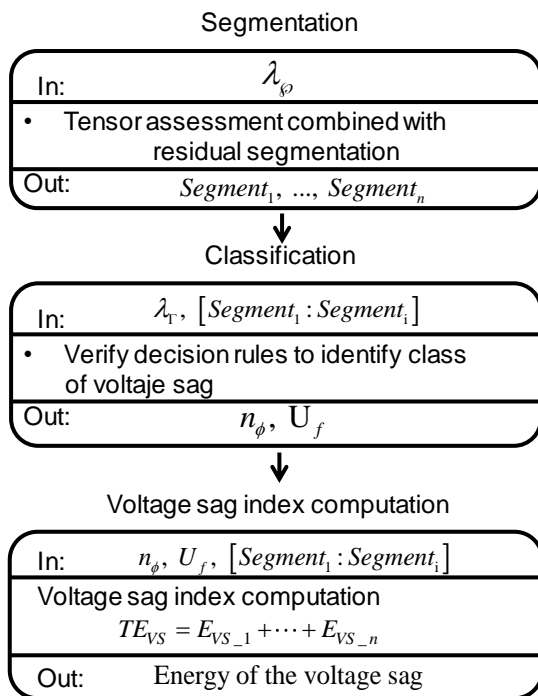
Segmentation

In: $\lambda_{\wp}$

• Tensor assessment combined with residual segmentation

Out: $Segment_1$, ..., $Segment_n$

Classification

In: $\lambda_{T}$, $[Segment_1 : Segment_i]$

• Verify decision rules to identify class of voltaje sag

Out: $n_{\phi}$, $U_f$

Voltage sag index computation

In: $n_{\phi}$, $U_f$, $[Segment_1 : Segment_i]$

Voltage sag index computation

$TE_{VS} = E_{VS\_1} + \cdots + E_{VS\_n}$

Out: Energy of the voltage sag